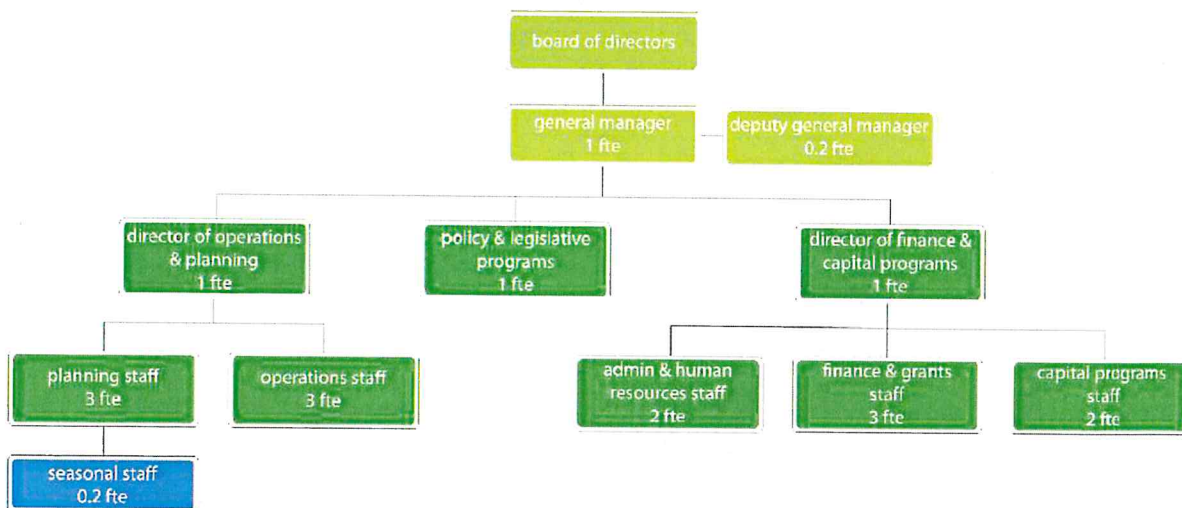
board of directors

general manager
1 fte

deputy general manager
0.2 fte

director of operations & planning
1 fte

policy & legislative programs
1 fte

director of finance & capital programs
1 fte

planning staff
3 fte

operations staff
3 fte

admin & human resources staff
2 fte

finance & grants staff
3 fte

capital programs staff
2 fte

seasonal staff
0.2 fte